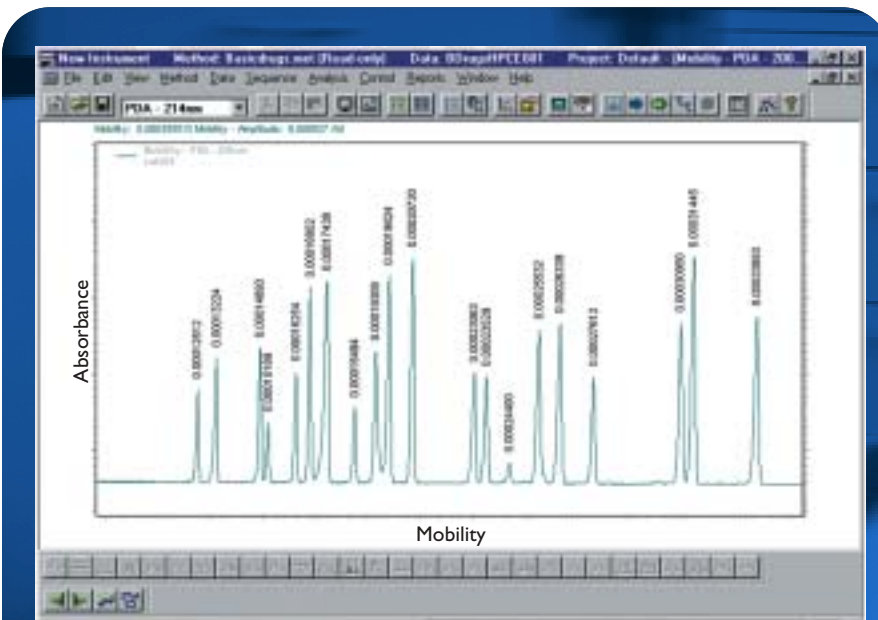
New Instrument   Method: Basicdrugs.met (Read-only)   Data: 00vapHPCE001   Project: Default - [Mobility - PDA - 200]

File  Edit  View  Method  Data  Sequence  Analysis  Control  Reports  Window  Help

PDA - 214nm

Mobility: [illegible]

Absorbance

0.00012912
0.00013224
0.00014660
0.00014788
0.00014254
0.00016962
0.00017438
0.00015684
0.00018088
0.00018624
0.00020730
0.00023062
0.00023528
0.00024660
0.00025832
0.00026318
0.00027612
0.00030880
0.00031445
0.00032863

Mobility